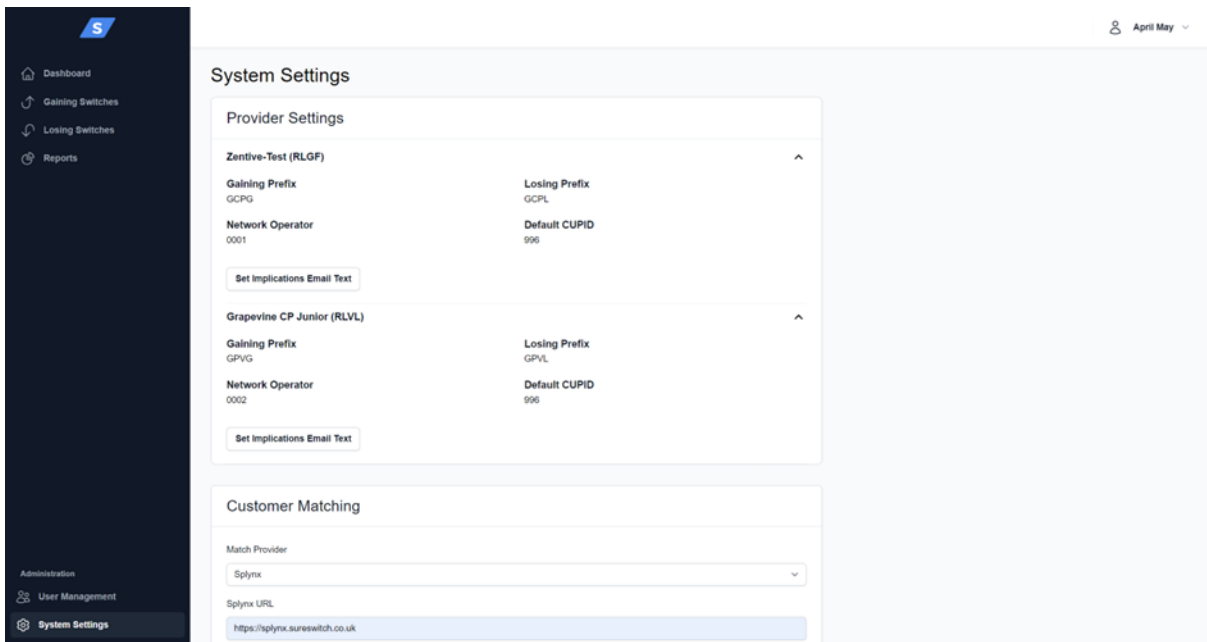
S

Dashboard
Gaining Switches
Losing Switches
Reports

Administration
User Management
System Settings

April May

System Settings

Provider Settings

Zentive-Test (RLGF)

Gaining Prefix
GCPG

Losing Prefix
GCPL

Network Operator
0001

Default CUPID
996

Set Implications Email Text

Grapevine CP Junior (RLVL)

Gaining Prefix
GPVG

Losing Prefix
GPVL

Network Operator
0002

Default CUPID
996

Set Implications Email Text

Customer Matching

Match Provider
Splynx

Splynx URL
https://splynx.sureswitch.co.uk